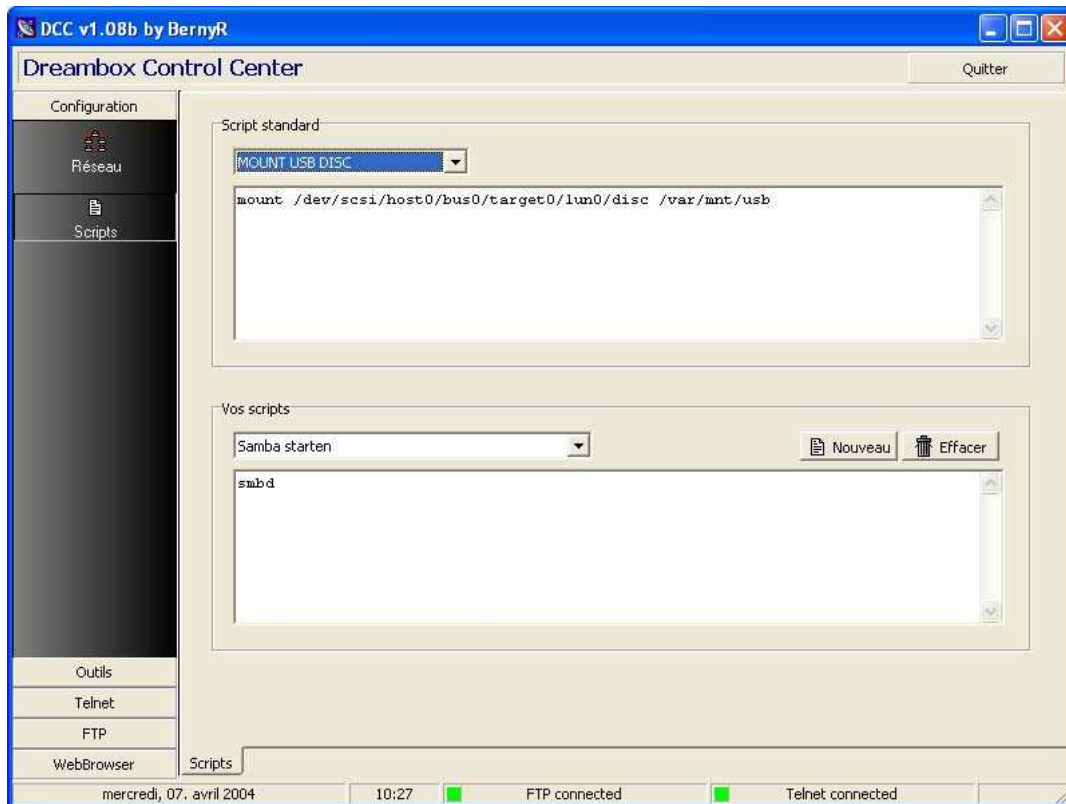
DCC v1.08b by BernyR

Dreambox Control Center

Quitter

Configuration

Réseau

Scripts

Script standard

MOUNT USB DISC

mount /dev/scsi/host0/bus0/target0/lun0/disc /var/mnt/usb

Vos scripts

Samba starten

Nouveau

Effacer

smbd

Outils

Telnet

FTP

WebBrowser

Scripts

mercredi, 07. avril 2004

10:27

FTP connected

Telnet connected